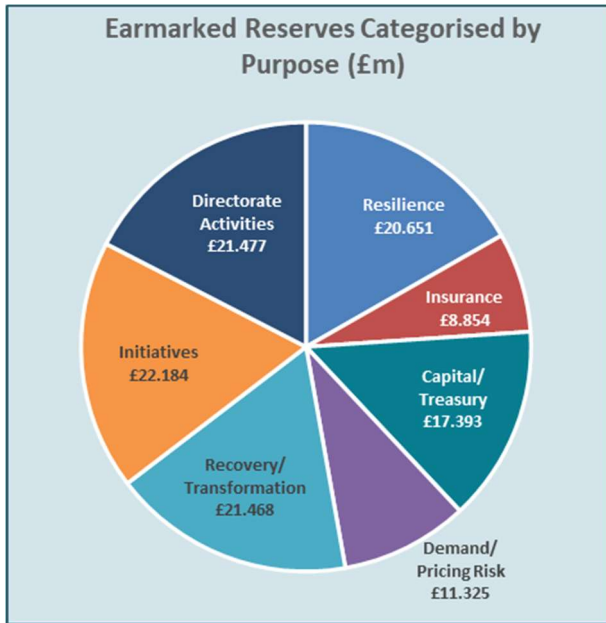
Earmarked Reserves Categorised by Purpose (£m)

Resilience
£20.651

Insurance
£8.854

Capital/
Treasury
£17.393

Demand/
Pricing Risk
£11.325

Recovery/
Transformation
£21.468

Initiatives
£22.184

Directorate
Activities
£21.477